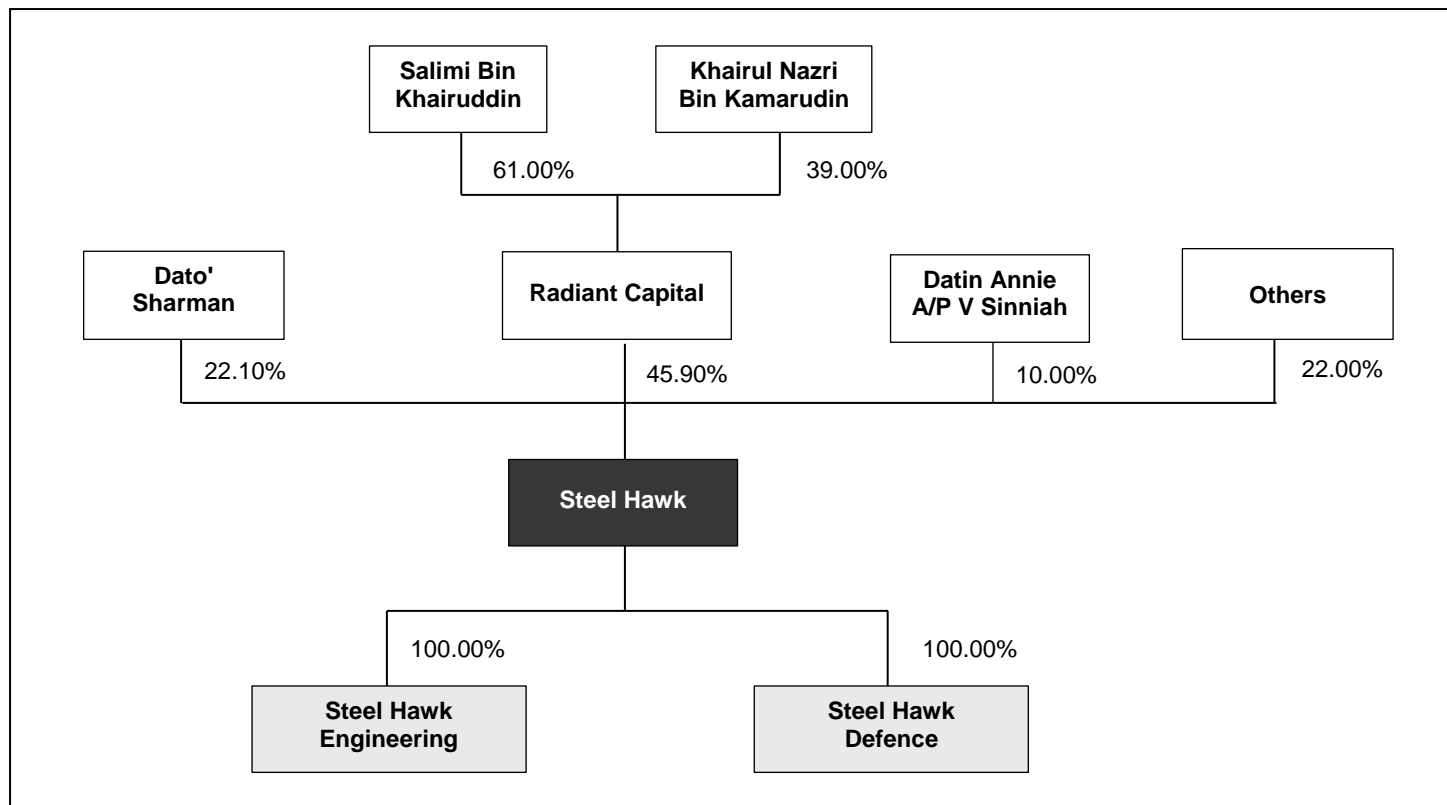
Salimi Bin Khairuddin

Khairul Nazri Bin Kamarudin

61.00%

39.00%

Dato' Sharman

Radiant Capital

Datin Annie A/P V Sinniah

Others

22.10%

45.90%

10.00%

22.00%

Steel Hawk

100.00%

100.00%

Steel Hawk Engineering

Steel Hawk Defence